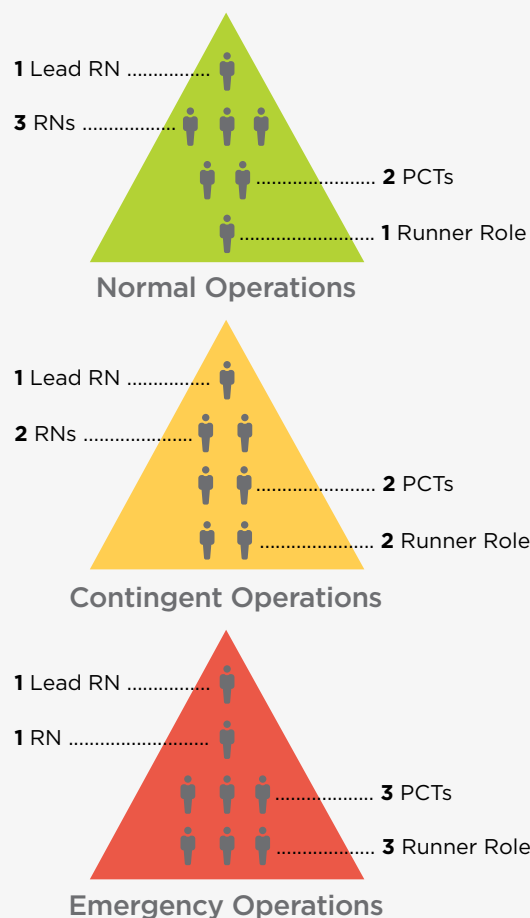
**1** Lead RN

**3** RNs

**2** PCTs

**1** Runner Role

Normal Operations

**1** Lead RN

**2** RNs

**2** PCTs

**2** Runner Role

Contingent Operations

**1** Lead RN

**1** RN

**3** PCTs

**3** Runner Role

Emergency Operations